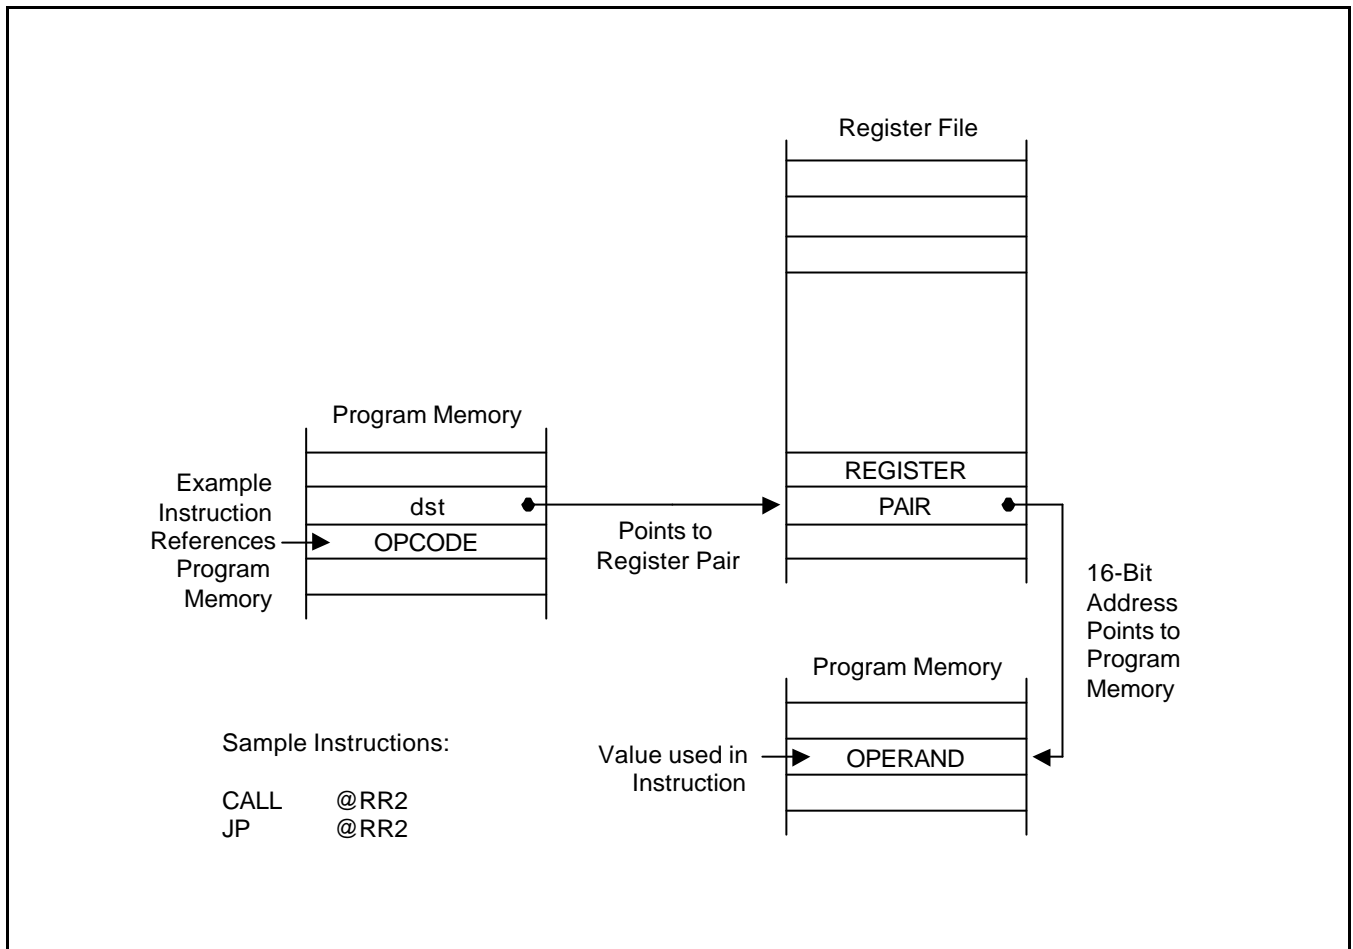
Register File

Program Memory

Example Instruction References Program Memory

dst

OPCODE

Points to Register Pair

REGISTER

PAIR

16-Bit Address Points to Program Memory

Program Memory

Sample Instructions:

CALL @RR2
JP @RR2

Value used in Instruction

OPERAND